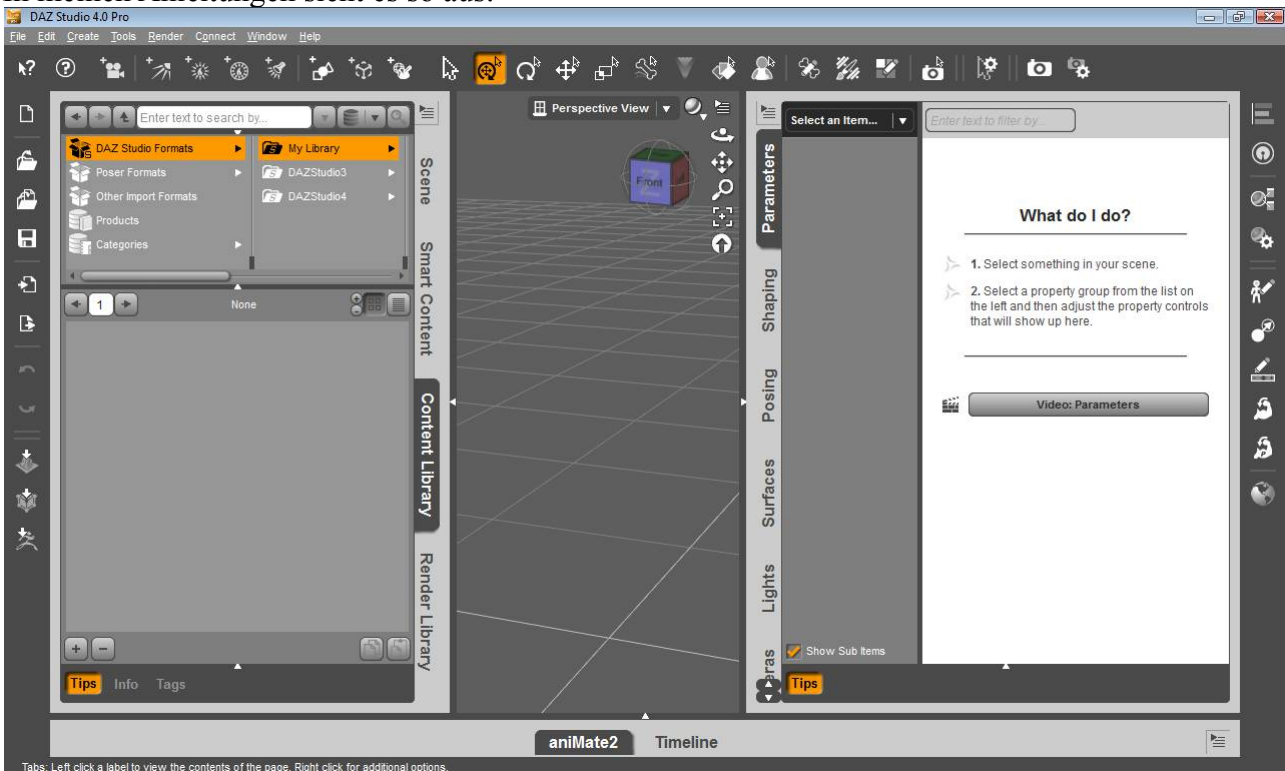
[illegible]

DAZ Studio 4.0 Pro

File Edit Create Tools Render Connect Window Help

Enter text to search by...

DAZ Studio Formats
Poser Formats
Other Import Formats
Products
Categories

My Library
DAZStudio3
DAZStudio4

1

None

Tips Info Tags

Scene
Smart Content
Content Library
Render Library

Perspective View

Front

Parameters
Shaping
Posing
Surfaces
Lights
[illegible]ras

Select an Item...

Enter text to filter by...

What do I do?

1. Select something in your scene.

2. Select a property group from the list on the left and then adjust the property controls that will show up here.

Video: Parameters

Show Sub Items

Tips

aniMate2 Timeline

Tabs: Left click a label to view the contents of the page. Right click for additional options.